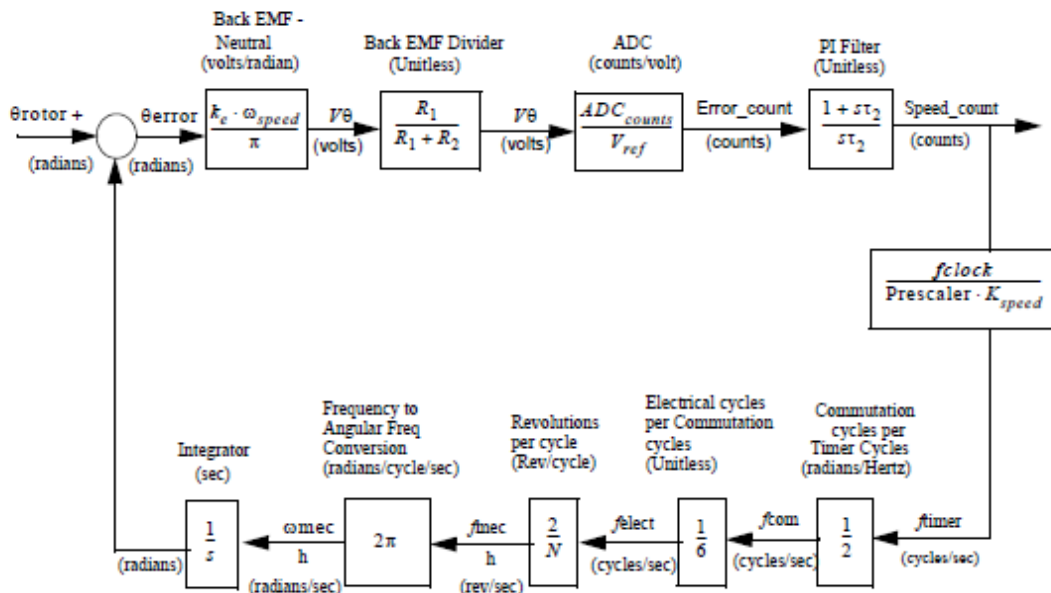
Back EMF - Neutral (volts/radian)

Back EMF Divider (Unitless)

ADC (counts/volt)

PI Filter (Unitless)

θrotor + (radians)

θerror (radians)

$\frac{k_e \cdot \omega_{speed}}{\pi}$

Vθ (volts)

$\frac{R_1}{R_1 + R_2}$

Vθ (volts)

$\frac{ADC_{counts}}{V_{ref}}$

Error_count (counts)

$\frac{1 + s\tau_2}{s\tau_2}$

Speed_count (counts)

$\frac{fclock}{\text{Prescaler} \cdot K_{speed}}$

Integrator (sec)

Frequency to Angular Freq Conversion (radians/cycle/sec)

Revolutions per cycle (Rev/cycle)

Electrical cycles per Commutation cycles (Unitless)

Commutation cycles per Timer Cycles (radians/Hertz)

(radians)

$\frac{1}{s}$

ωmec h (radians/sec)

$2\pi$

fmec h (rev/sec)

$\frac{2}{N}$

felect (cycles/sec)

$\frac{1}{6}$

fcom (cycles/sec)

$\frac{1}{2}$

ftimer (cycles/sec)